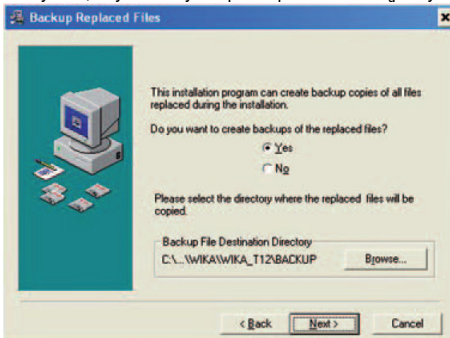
Backup Replaced Files

This installation program can create backup copies of all files replaced during the installation.

Do you want to create backups of the replaced files?

Yes

No

Please select the directory where the replaced files will be copied.

Backup File Destination Directory

C:\...\WIKA\WIKA_T12\BACKUP

Browse...

< Back

Next >

Cancel